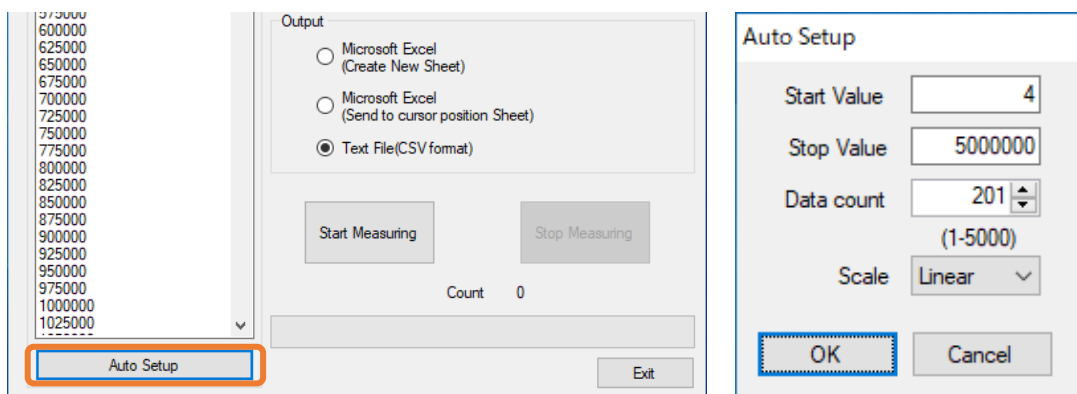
575000
600000
625000
650000
675000
700000
725000
750000
775000
800000
825000
850000
875000
900000
925000
950000
975000
1000000
1025000
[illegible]

Auto Setup

Output

Microsoft Excel
(Create New Sheet)

Microsoft Excel
(Send to cursor position Sheet)

Text File(CSV format)

Start Measuring

Stop Measuring

Count 0

Exit

Auto Setup

Start Value 4

Stop Value 5000000

Data count 201

(1-5000)

Scale Linear

OK

Cancel